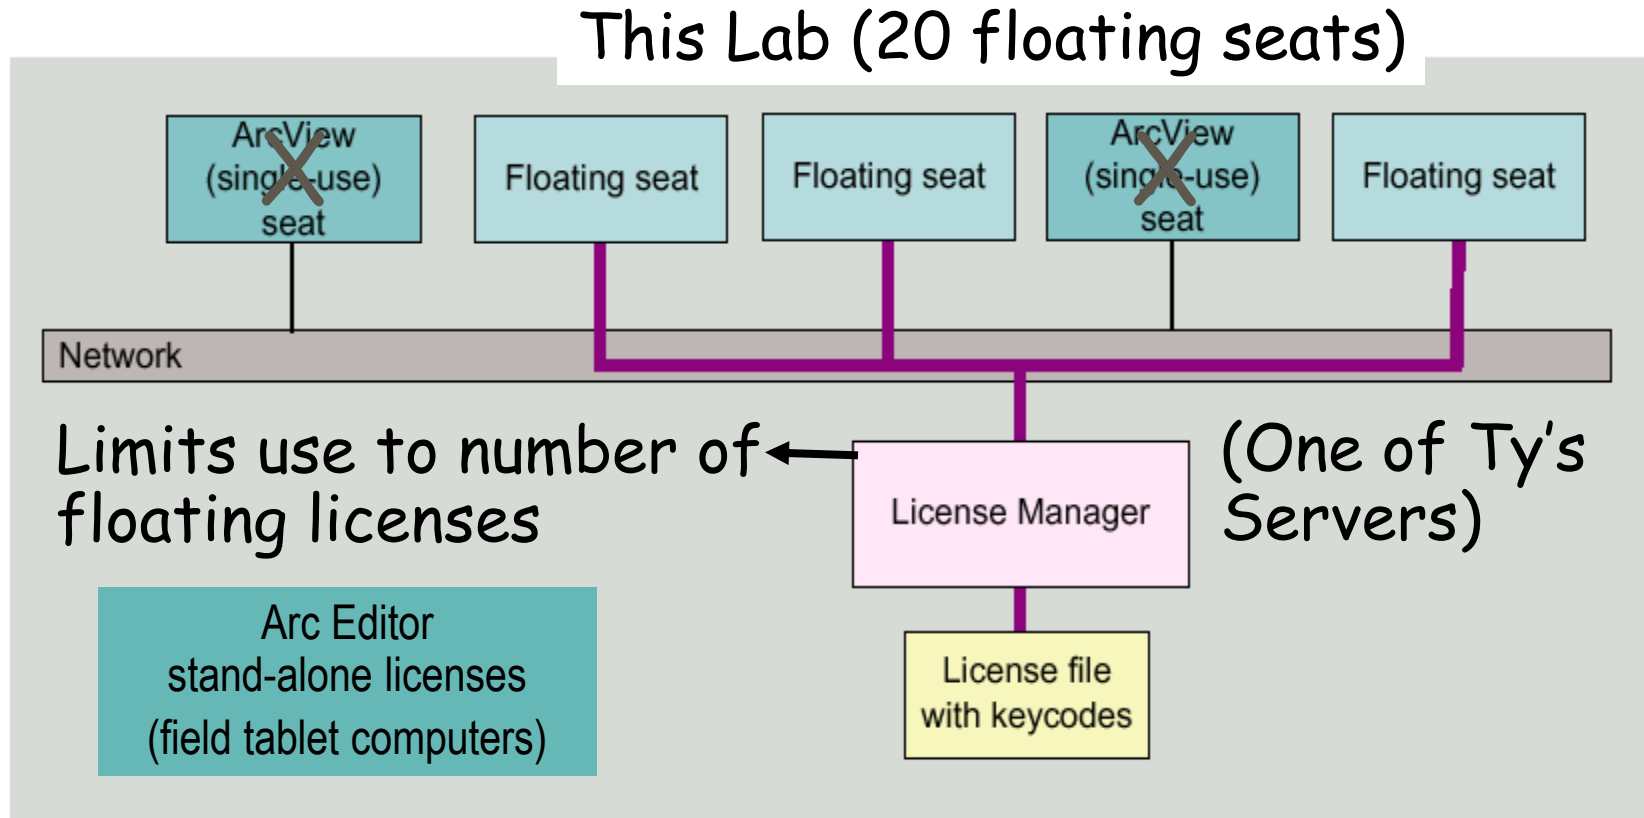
This Lab (20 floating seats)

ArcView (single-use) seat

Floating seat

Floating seat

ArcView (single-use) seat

Floating seat

Network

Limits use to number of floating licenses

License Manager

(One of Ty's Servers)

Arc Editor stand-alone licenses (field tablet computers)

License file with keycodes